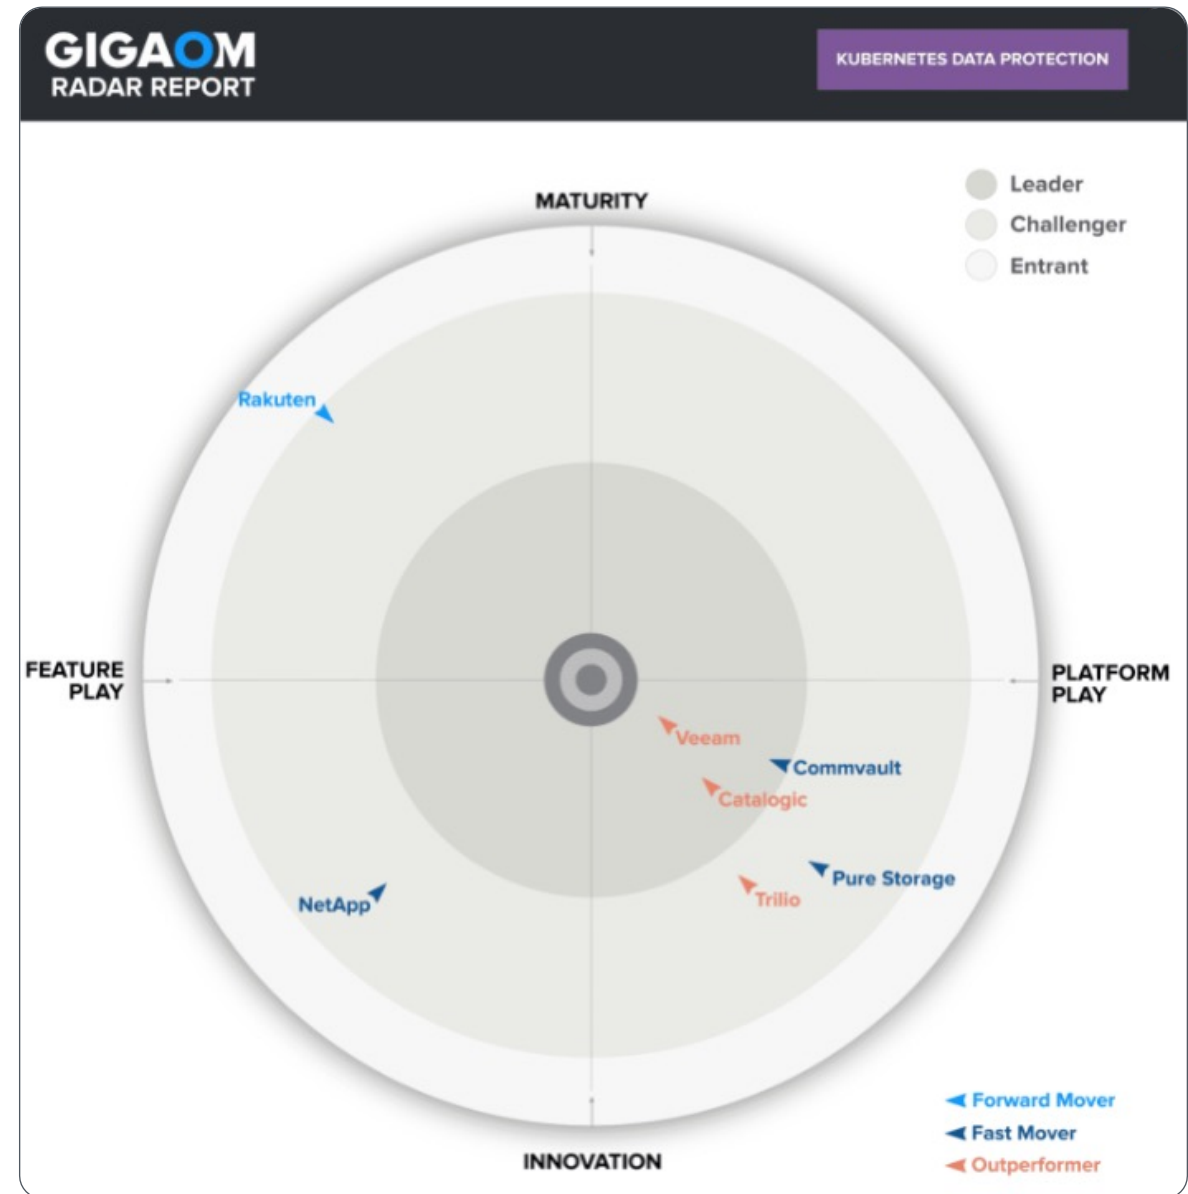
GIGAOM
RADAR REPORT

KUBERNETES DATA PROTECTION

Leader
Challenger
Entrant

MATURITY

FEATURE PLAY

PLATFORM PLAY

INNOVATION

Rakuten

Veeam

Commvault

Catalogic

Pure Storage

Trilio

NetApp

Forward Mover
Fast Mover
Outperformer